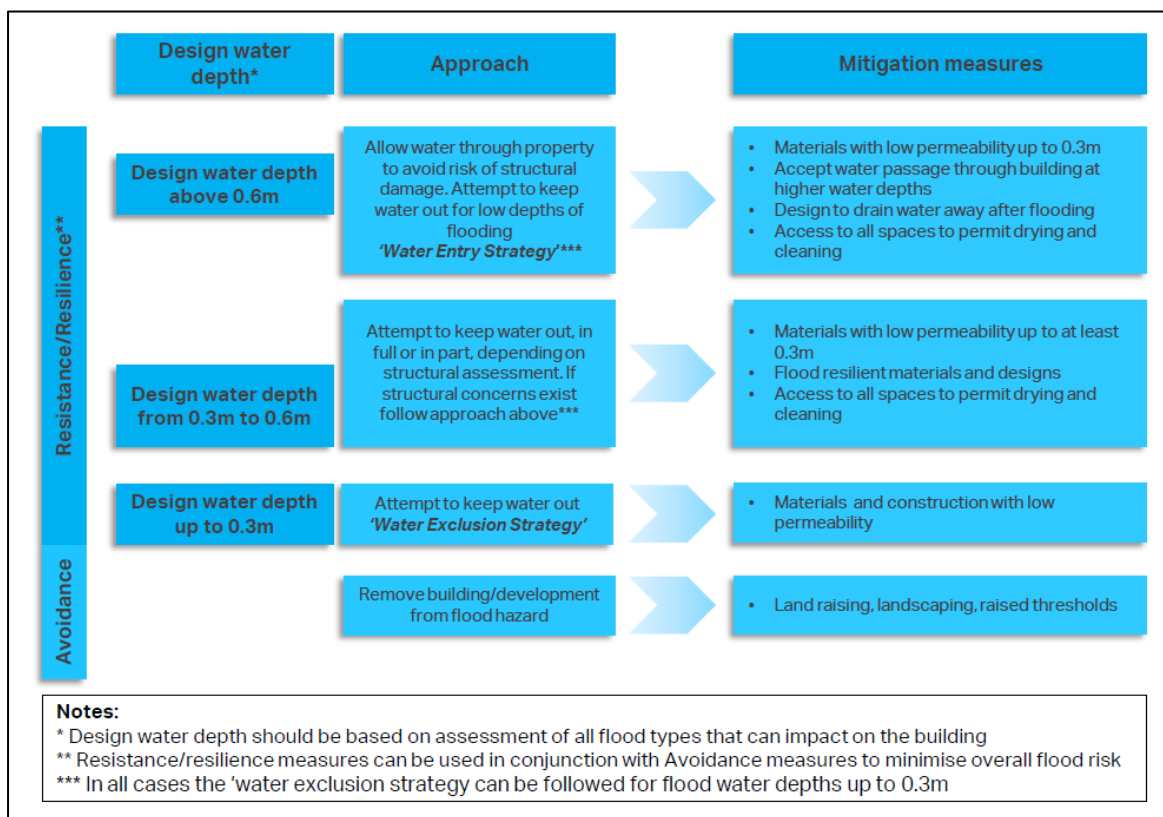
Design water depth*

Approach

Mitigation measures

Resistance/Resilience**

Design water depth above 0.6m

Allow water through property to avoid risk of structural damage. Attempt to keep water out for low depths of flooding
*'Water Entry Strategy'****

- Materials with low permeability up to 0.3m
- Accept water passage through building at higher water depths
- Design to drain water away after flooding
- Access to all spaces to permit drying and cleaning

Design water depth from 0.3m to 0.6m

Attempt to keep water out, in full or in part, depending on structural assessment. If structural concerns exist follow approach above***

- Materials with low permeability up to at least 0.3m
- Flood resilient materials and designs
- Access to all spaces to permit drying and cleaning

Design water depth up to 0.3m

Attempt to keep water out
*'Water Exclusion Strategy'*

- Materials and construction with low permeability

Avoidance

Remove building/development from flood hazard

- Land raising, landscaping, raised thresholds

**Notes:**
\* Design water depth should be based on assessment of all flood types that can impact on the building
\** Resistance/resilience measures can be used in conjunction with Avoidance measures to minimise overall flood risk
\*** In all cases the 'water exclusion strategy can be followed for flood water depths up to 0.3m